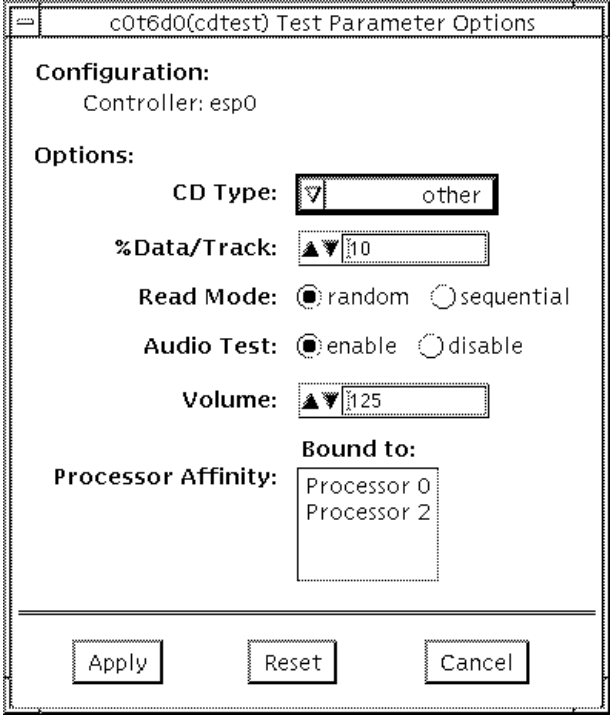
c0t6d0(cdtest) Test Parameter Options

Configuration:
Controller: esp0

Options:

CD Type: other

%Data/Track: 10

Read Mode: random sequential

Audio Test: enable disable

Volume: 125

Bound to:

Processor Affinity: Processor 0
Processor 2

Apply Reset Cancel